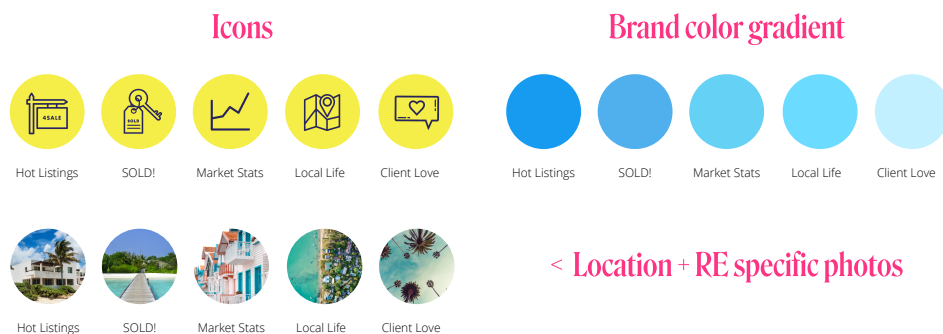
Icons

4SALE

SOLD

Hot Listings SOLD! Market Stats Local Life Client Love

Brand color gradient

Hot Listings SOLD! Market Stats Local Life Client Love

Hot Listings SOLD! Market Stats Local Life Client Love

< Location + RE specific photos